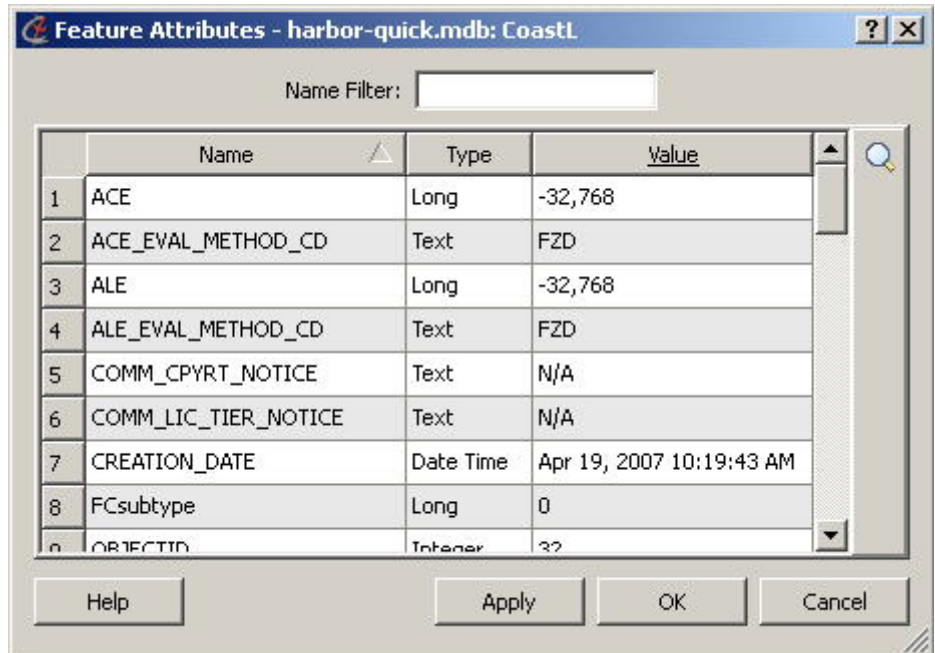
Feature Attributes - harbor-quick.mdb: CoastL

? X

Name Filter:

| | Name | Type | Value |
|---|---|---|---|
| 1 | ACE | Long | -32,768 |
| 2 | ACE_EVAL_METHOD_CD | Text | FZD |
| 3 | ALE | Long | -32,768 |
| 4 | ALE_EVAL_METHOD_CD | Text | FZD |
| 5 | COMM_CPYRT_NOTICE | Text | N/A |
| 6 | COMM_LIC_TIER_NOTICE | Text | N/A |
| 7 | CREATION_DATE | Date Time | Apr 19, 2007 10:19:43 AM |
| 8 | FCsubtype | Long | 0 |
| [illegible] | OBJECTID | Integer | 32 |

Help

Apply

OK

Cancel